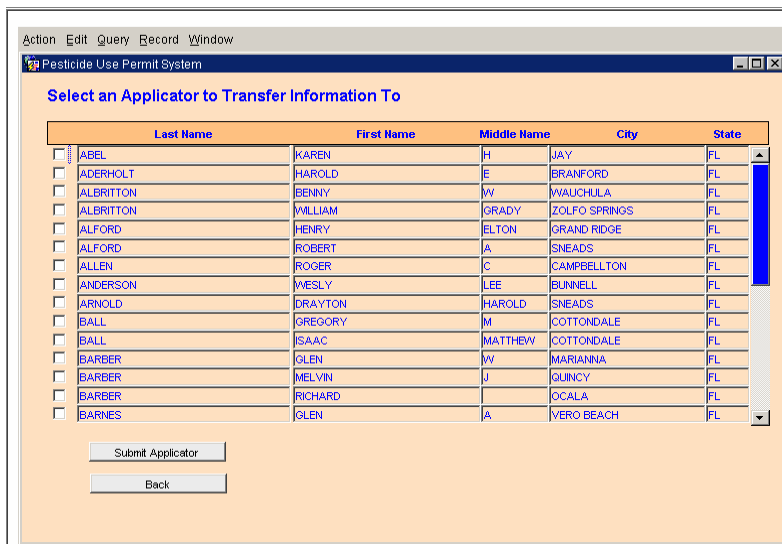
Action Edit Query Record Window

Pesticide Use Permit System

Select an Applicator to Transfer Information To

| Last Name | First Name | Middle Name | City | State |
|---|---|---|---|---|
| ABEL | KAREN | H | JAY | FL |
| ADERHOLT | HAROLD | E | BRANFORD | FL |
| ALBRITTON | BENNY | W | WAUCHULA | FL |
| ALBRITTON | WILLIAM | GRADY | ZOLFO SPRINGS | FL |
| ALFORD | HENRY | ELTON | GRAND RIDGE | FL |
| ALFORD | ROBERT | A | SNEADS | FL |
| ALLEN | ROGER | C | CAMPBELLTON | FL |
| ANDERSON | WESLY | LEE | BUNNELL | FL |
| ARNOLD | DRAYTON | HAROLD | SNEADS | FL |
| BALL | GREGORY | M | COTTONDALE | FL |
| BALL | ISAAC | MATTHEW | COTTONDALE | FL |
| BARBER | GLEN | W | MARIANNA | FL |
| BARBER | MELVIN | J | QUINCY | FL |
| BARBER | RICHARD | | OCALA | FL |
| BARNES | GLEN | A | VERO BEACH | FL |

Submit Applicator

Back